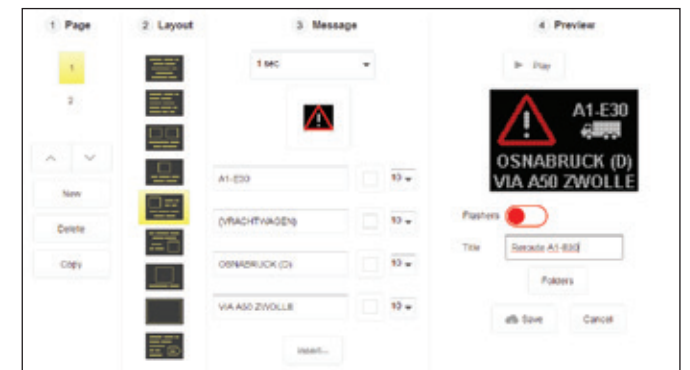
1 Page

1

2

New

Delete

Copy

2 Layout

3 Message

1 sec

A1-E30

(VRACHTWAGEN)

OSNABRUCK (D)

VIA A50 ZWOLLE

10

10

10

10

Insert...

4 Preview

Play

A1-E30

OSNABRUCK (D)

VIA A50 ZWOLLE

Flashers

Title

Reroute A1-E30

Folders

Save

Cancel